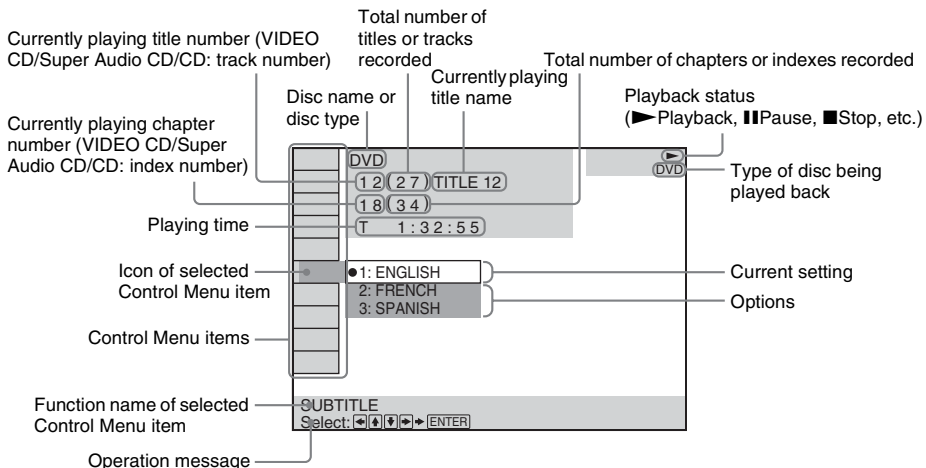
Currently playing title number (VIDEO CD/Super Audio CD/CD: track number)

Total number of titles or tracks recorded

Currently playing title name

Total number of chapters or indexes recorded

Disc name or disc type

Playback status (►Playback, ❚❚Pause, ■Stop, etc.)

Currently playing chapter number (VIDEO CD/Super Audio CD/CD: index number)

DVD

12 (27) TITLE 12

18 (34)

Type of disc being played back

DVD

Playing time

T 1:32:55

Icon of selected Control Menu item

●1: ENGLISH

2: FRENCH

3: SPANISH

Current setting

Options

Control Menu items

Function name of selected Control Menu item

SUBTITLE

Select: ← ↑ ↓ → ENTER

Operation message